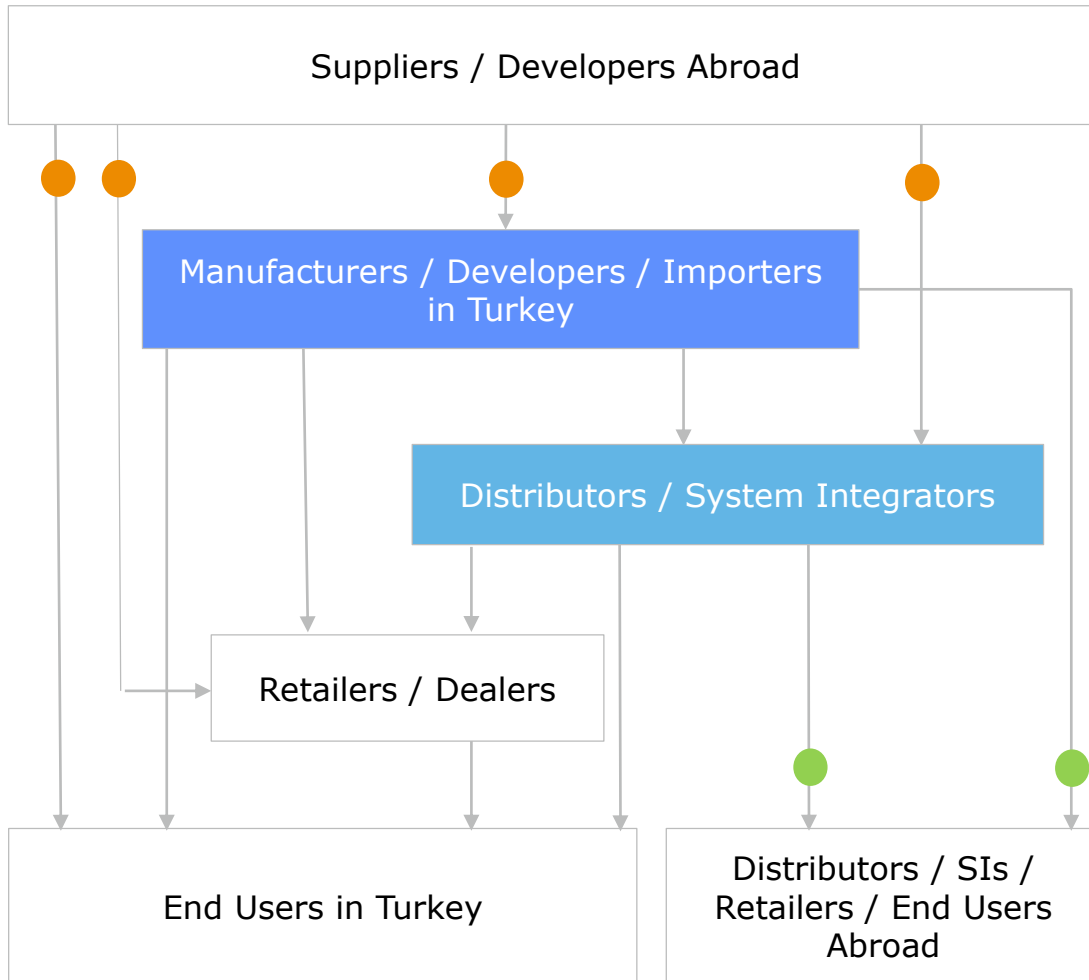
Suppliers / Developers Abroad

Manufacturers / Developers / Importers in Turkey

Distributors / System Integrators

Retailers / Dealers

End Users in Turkey

Distributors / SIs / Retailers / End Users Abroad